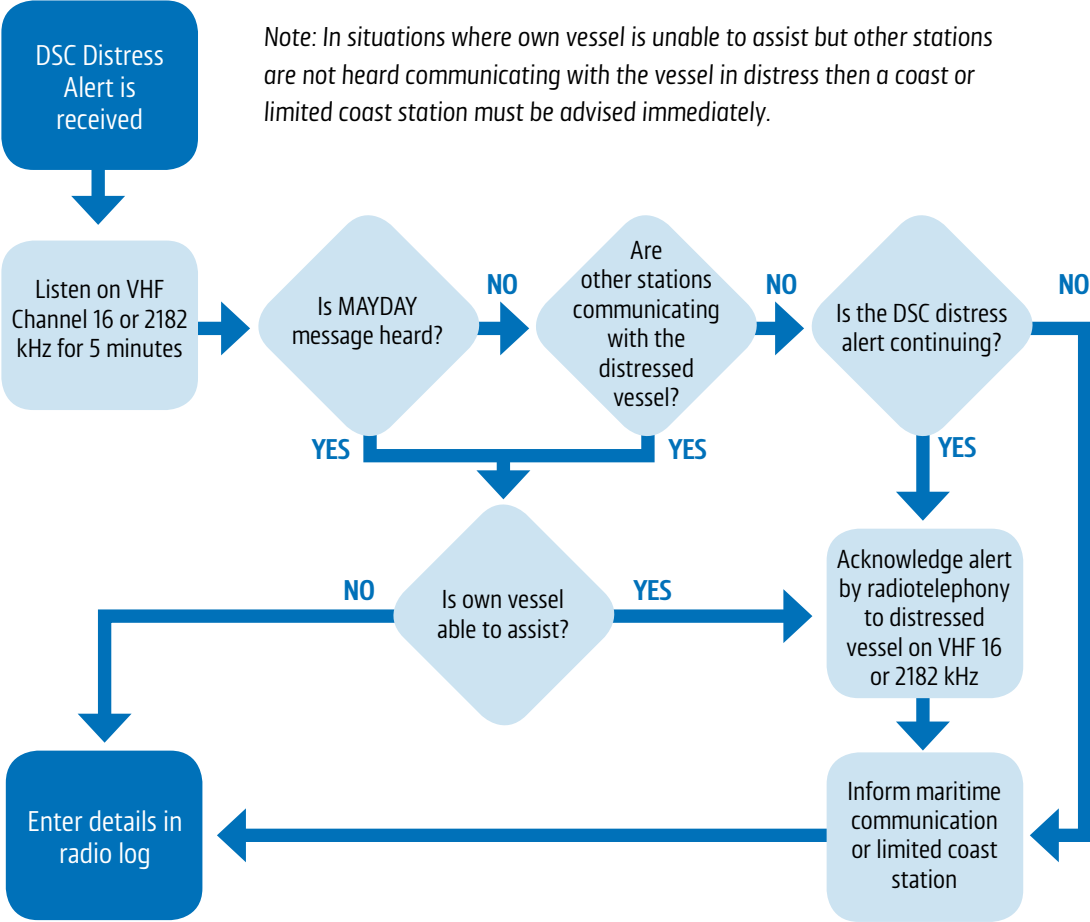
DSC Distress Alert is received

Note: In situations where own vessel is unable to assist but other stations are not heard communicating with the vessel in distress then a coast or limited coast station must be advised immediately.

Listen on VHF Channel 16 or 2182 kHz for 5 minutes

Is MAYDAY message heard?

NO

Are other stations communicating with the distressed vessel?

NO

Is the DSC distress alert continuing?

NO

YES

YES

YES

NO

Is own vessel able to assist?

YES

Acknowledge alert by radiotelephony to distressed vessel on VHF 16 or 2182 kHz

Enter details in radio log

Inform maritime communication or limited coast station